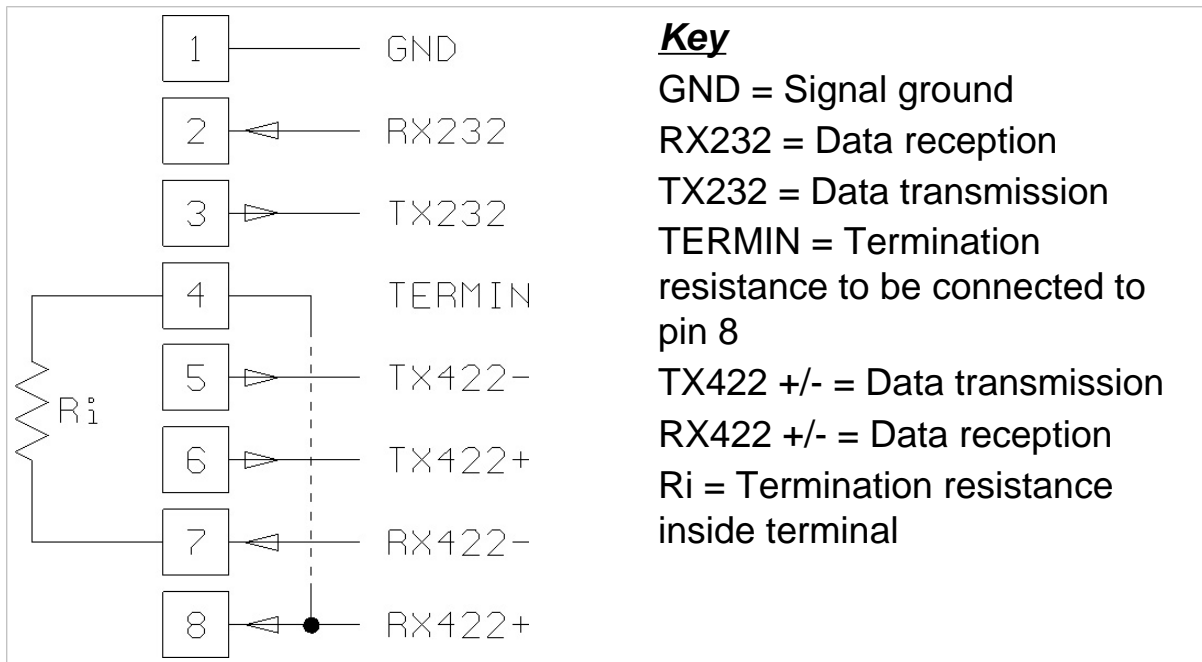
1 GND
2 RX232
3 TX232
4 TERMIN
5 TX422-
6 TX422+
7 RX422-
8 RX422+
Ri

Key
GND = Signal ground
RX232 = Data reception
TX232 = Data transmission
TERMIN = Termination resistance to be connected to pin 8
TX422 +/- = Data transmission
RX422 +/- = Data reception
Ri = Termination resistance inside terminal